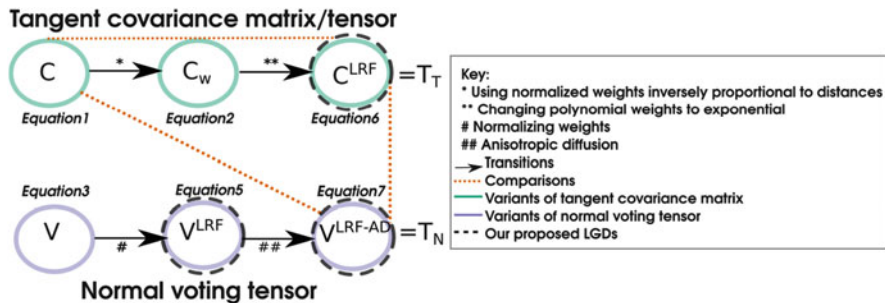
Tangent covariance matrix/tensor

C
*
$C_w$
**
$C^{LRF}$
$=T_T$

Equation1
Equation2
Equation6

Equation3
Equation5
Equation7

V
#
$V^{LRF}$
##
$V^{LRF\text{-}AD}$
$=T_N$

Normal voting tensor

Key:
* Using normalized weights inversely proportional to distances
** Changing polynomial weights to exponential
# Normalizing weights
## Anisotropic diffusion
Transitions
Comparisons
Variants of tangent covariance matrix
Variants of normal voting tensor
Our proposed LGDs